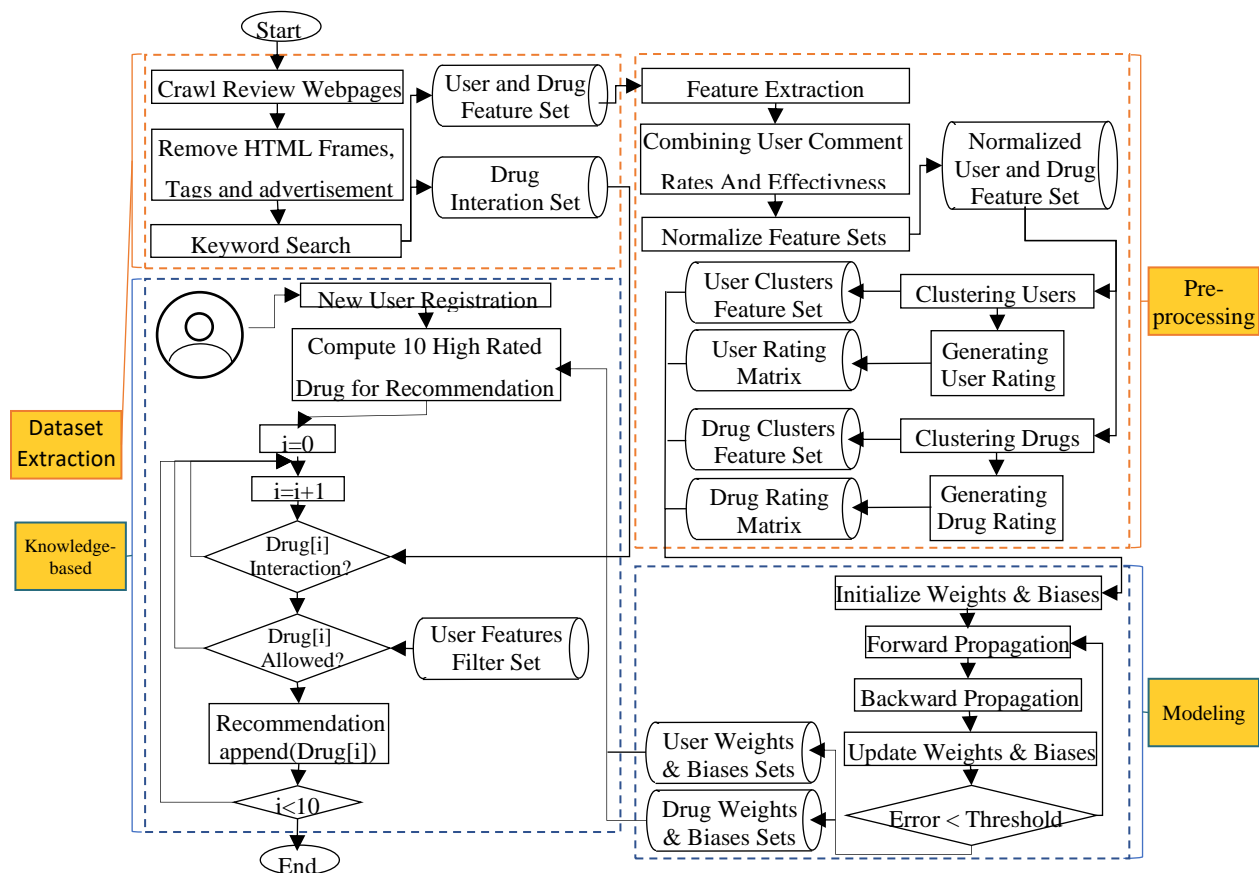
Start

Crawl Review Webpages

Remove HTML Frames, Tags and advertisement

Keyword Search

User and Drug Feature Set

Drug Interation Set

Feature Extraction

Combining User Comment Rates And Effectivness

Normalize Feature Sets

Normalized User and Drug Feature Set

Dataset Extraction

Pre-processing

New User Registration

Compute 10 High Rated Drug for Recommendation

i=0

i=i+1

Drug[i] Interaction?

Drug[i] Allowed?

User Features Filter Set

Recommendation append(Drug[i])

i<10

End

Knowledge-based

User Clusters Feature Set

Clustering Users

User Rating Matrix

Generating User Rating

Drug Clusters Feature Set

Clustering Drugs

Drug Rating Matrix

Generating Drug Rating

Initialize Weights & Biases

Forward Propagation

Backward Propagation

Update Weights & Biases

Error < Threshold

User Weights & Biases Sets

Drug Weights & Biases Sets

Modeling